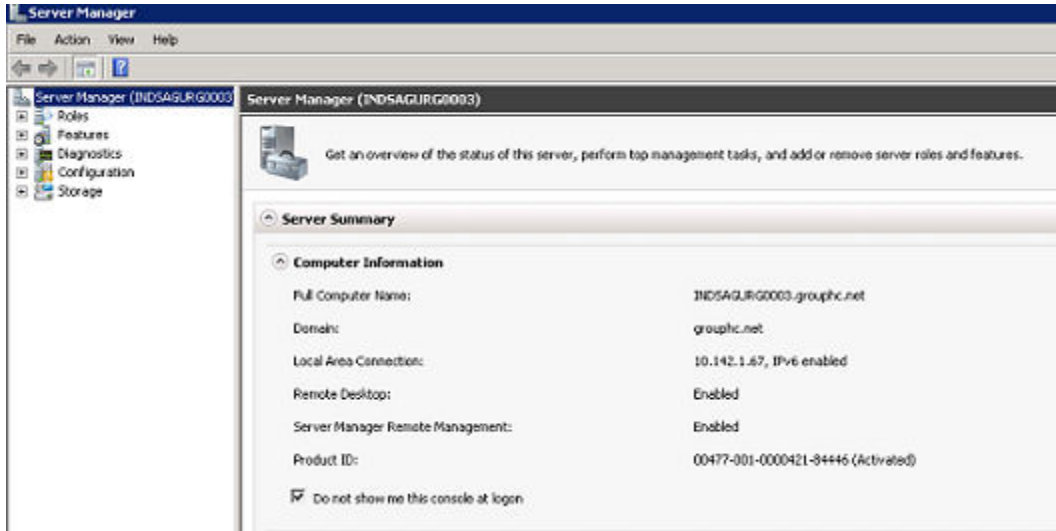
Server Manager

File Action View Help

Server Manager (INDSAGURG0003)
Roles
Features
Diagnostics
Configuration
Storage

Server Manager (INDSAGURG0003)

Get an overview of the status of this server, perform top management tasks, and add or remove server roles and features.

Server Summary

Computer Information

| | |
|---|---|
| Full Computer Name: | INDSAGURG0003.grouphc.net |
| Domain: | grouphc.net |
| Local Area Connection: | 10.142.1.67, IPv6 enabled |
| Remote Desktop: | Enabled |
| Server Manager Remote Management: | Enabled |
| Product ID: | 00477-001-0000421-84446 (Activated) |

Do not show me this console at logon